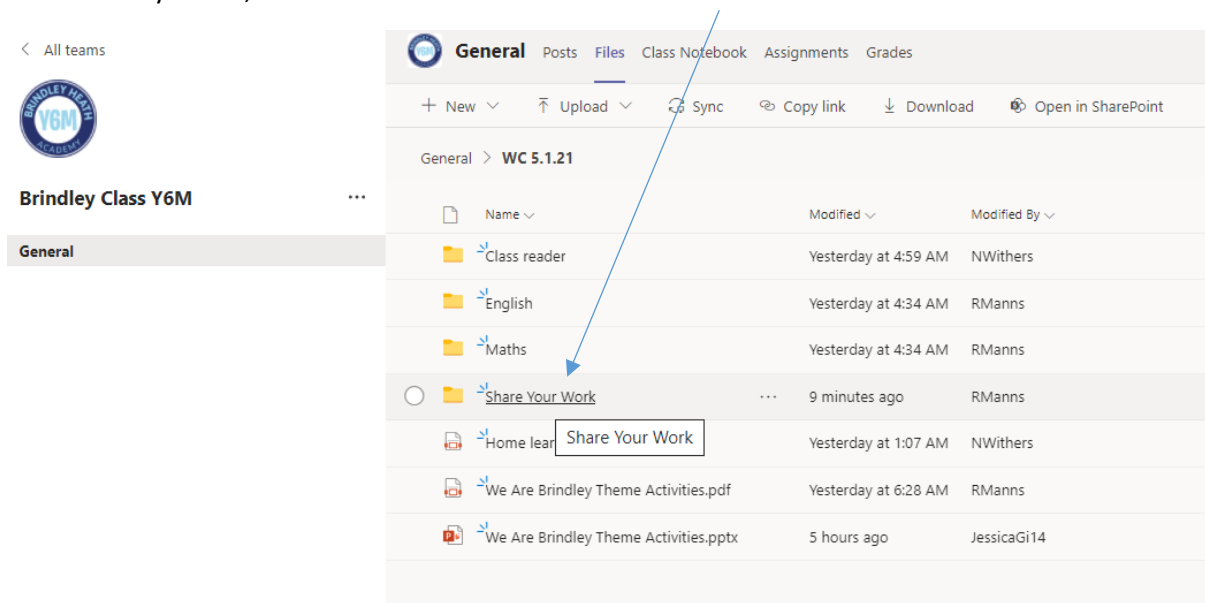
< All teams

BRINDLEY HEATH Y6M ACADEMY

Brindley Class Y6M ...

General

General Posts Files Class Notebook Assignments Grades

+ New ⌄ Upload ⌄ Sync Copy link Download Open in SharePoint

General > WC 5.1.21

| | Name ⌄ | Modified ⌄ | Modified By ⌄ |
|---|---|---|---|
| | Class reader | Yesterday at 4:59 AM | NWithers |
| | English | Yesterday at 4:34 AM | RManns |
| | Maths | Yesterday at 4:34 AM | RManns |
| | Share Your Work ... | 9 minutes ago | RManns |
| | Home lear | Yesterday at 1:07 AM | NWithers |
| | We Are Brindley Theme Activities.pdf | Yesterday at 6:28 AM | RManns |
| | We Are Brindley Theme Activities.pptx | 5 hours ago | JessicaGi14 |

Share Your Work